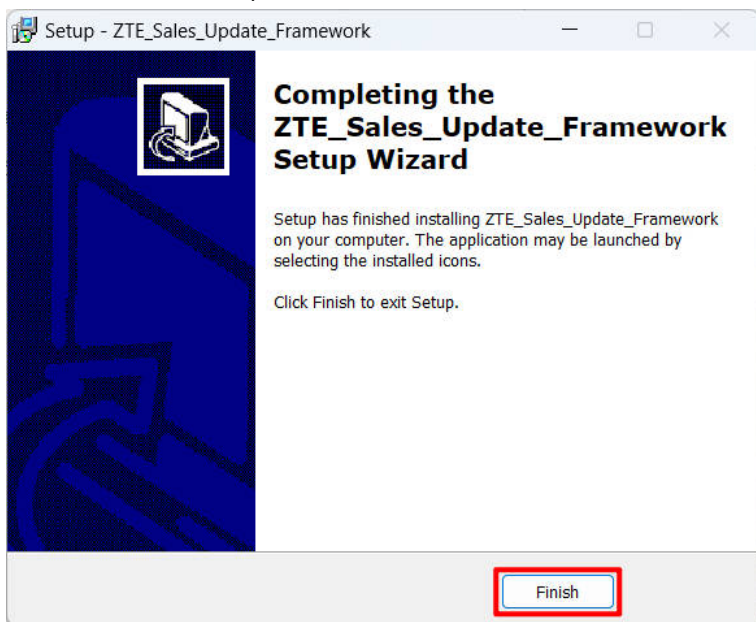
Setup - ZTE_Sales_Update_Framework

Completing the ZTE_Sales_Update_Framework Setup Wizard

Setup has finished installing ZTE_Sales_Update_Framework on your computer. The application may be launched by selecting the installed icons.

Click Finish to exit Setup.

Finish